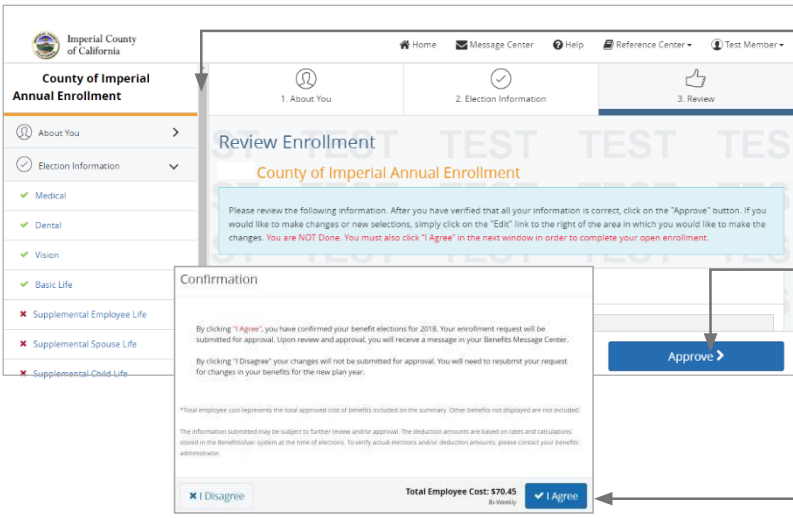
Imperial County of California

Home Message Center Help Reference Center Test Member

County of Imperial Annual Enrollment

About You

Election Information

Medical

Dental

Vision

Basic Life

Supplemental Employee Life

Supplemental Spouse Life

Supplemental Child Life

1. About You

2. Election Information

3. Review

Review Enrollment

TEST TEST TEST TES

County of Imperial Annual Enrollment

Please review the following information. After you have verified that all your information is correct, click on the "Approve" button. If you would like to make changes or new selections, simply click on the "Edit" link to the right of the area in which you would like to make the changes. You are NOT Done. You must also click "I Agree" in the next window in order to complete your open enrollment.

Approve

Confirmation

By clicking "I Agree", you have confirmed your benefit elections for 2018. Your enrollment request will be submitted for approval. Upon review and approval, you will receive a message in your Benefits Message Center.

By clicking "I Disagree" your changes will not be submitted for approval. You will need to resubmit your request for changes in your benefits for the new plan year.

*Total employee cost represents the total approved cost of benefits included on the summary. Other benefits not displayed are not included.

The information submitted may be subject to further review and/or approval. The deduction amounts are based on rates and calculations stored in the BenefitSolver system at the time of elections. To verify actual elections and/or deduction amounts, please contact your benefits administrator.

I Disagree

Total Employee Cost: $70.45
Bi-Weekly

I Agree